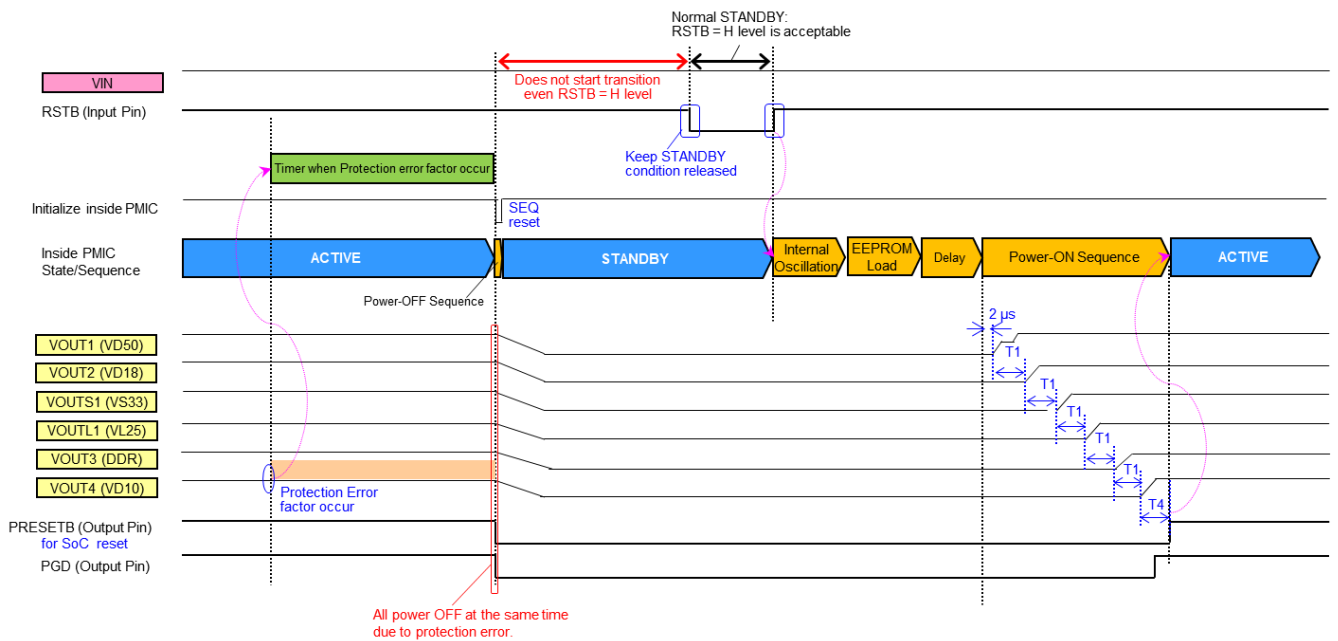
Normal STANDBY:
RSTB = H level is acceptable

VIN

Does not start transition even RSTB = H level

RSTB (Input Pin)

Keep STANDBY condition released

Timer when Protection error factor occur

Initialize inside PMIC

SEQ reset

Inside PMIC State/Sequence

ACTIVE

STANDBY

Internal Oscillation

EEPROM Load

Delay

Power-ON Sequence

ACTIVE

Power-OFF Sequence

2 μs

VOUT1 (VD50)

T1

VOUT2 (VD18)

T1

VOUTS1 (VS33)

T1

VOUTL1 (VL25)

T1

VOUT3 (DDR)

T1

VOUT4 (VD10)

Protection Error factor occur

T4

PRESETB (Output Pin)
for SoC reset

PGD (Output Pin)

All power OFF at the same time due to protection error.